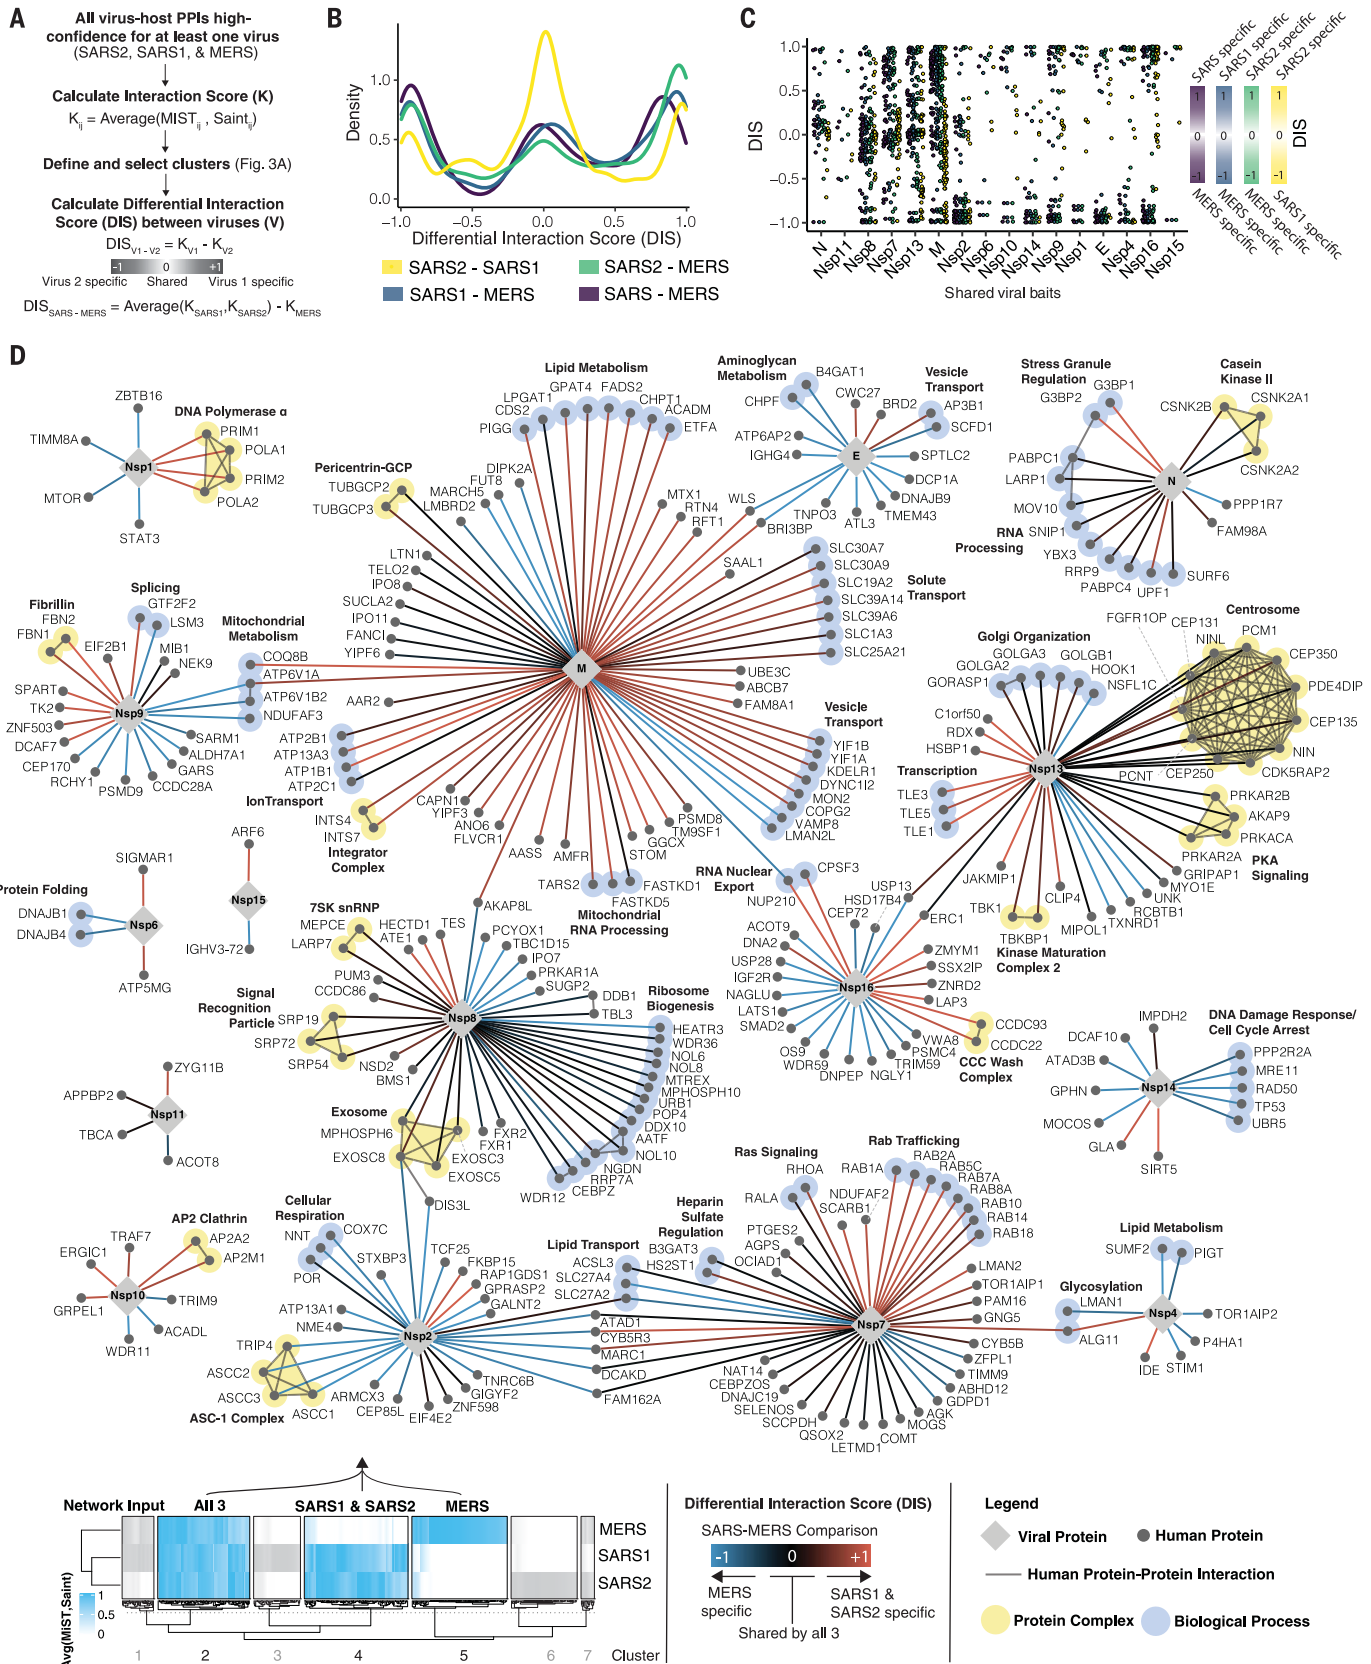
A

All virus-host PPIs high-confidence for at least one virus (SARS2, SARS1, & MERS)

Calculate Interaction Score (K)
$K_{ij}$ = Average($MIST_{ij}$, $Saint_{ij}$)

Define and select clusters (Fig. 3A)

Calculate Differential Interaction Score (DIS) between viruses (V)
$DIS_{V1-V2} = K_{V1} - K_{V2}$
-1 0 +1
Virus 2 specific Shared Virus 1 specific
$DIS_{SARS-MERS}$ = Average($K_{SARS1}$,$K_{SARS2}$) - $K_{MERS}$

B

Density
1.0
0.5
0.0
-1.0 -0.5 0.0 0.5 1.0
Differential Interaction Score (DIS)
SARS2 - SARS1 SARS2 - MERS
SARS1 - MERS SARS - MERS

C

DIS
1.0
0.5
0.0
-0.5
-1.0
N Nsp11 Nsp8 Nsp7 Nsp13 M Nsp2 Nsp6 Nsp10 Nsp14 Nsp9 Nsp1 E Nsp4 Nsp16 Nsp15
Shared viral baits
SARS specific SARS1 specific SARS2 specific SARS2 specific
1 1 1 1
0 0 0 0 DIS
-1 -1 -1 -1
MERS specific MERS specific MERS specific SARS1 specific

D

ZBTB16 DNA Polymerase α PRIM1 TIMM8A POLA1 Nsp1 PRIM2 MTOR POLA2 STAT3

Lipid Metabolism GPAT4 FADS2 LPGAT1 CHPT1 CDS2 ACADM PIGG ETFA
Aminoglycan Metabolism B4GAT1 CHPF CWC27 BRD2 Vesicle Transport AP3B1 SCFD1 ATP6AP2 IGHG4 E SPTLC2 DCP1A DNAJB9 TMEM43 TNPO3 ATL3 BRI3BP WLS
Stress Granule Regulation G3BP1 G3BP2 Casein Kinase II CSNK2B CSNK2A1 CSNK2A2 PABPC1 LARP1 N MOV10 PPP1R7 FAM98A RNA Processing SNIP1 YBX3 RRP9 PABPC4 UPF1 SURF6

Pericentrin-GCP TUBGCP2 TUBGCP3 DIPK2A FUT8 MARCH5 LMBRD2 MTX1 RTN4 RFT1 SAAL1 SLC30A7 SLC30A9 SLC19A2 Solute Transport SLC39A14 SLC39A6 SLC1A3 SLC25A21 LTN1 TELO2 IPO8 SUCLA2 IPO11 FANCI YIPF6 M UBE3C ABCB7 FAM8A1 AAR2 Vesicle Transport YIF1B YIF1A KDELR1 DYNC1I2 MON2 COPG2 VAMP8 LMAN2L ATP2B1 ATP13A3 ATP1B1 ATP2C1 IonTransport CAPN1 YIPF3 ANO6 FLVCR1 AASS AMFR STOM GGCX TM9SF1 PSMD8 INTS4 INTS7 Integrator Complex

Fibrillin FBN2 FBN1 Splicing GTF2F2 LSM3 MIB1 NEK9 EIF2B1 Mitochondrial Metabolism COQ8B ATP6V1A ATP6V1B2 NDUFAF3 SPART TK2 ZNF503 DCAF7 CEP170 RCHY1 PSMD9 Nsp9 SARM1 ALDH7A1 GARS CCDC28A

FGFR1OP CEP131 Centrosome NINL PCM1 CEP350 PDE4DIP CEP135 NIN CDK5RAP2 CEP250 PCNT Golgi Organization GOLGA3 GOLGB1 GOLGA2 HOOK1 GORASP1 NSFL1C C1orf50 RDX HSBP1 Transcription TLE3 TLE5 TLE1 Nsp13 PRKAR2B AKAP9 PRKACA PRKAR2A PKA Signaling GRIPAP1 MYO1E JAKMIP1 CLIP4 UNK RCBTB1 TXNRD1 MIPOL1 TBK1 TBKBP1 Kinase Maturation Complex 2 ERC1

ARF6 Nsp15 IGHV3-72 SIGMAR1 Protein Folding DNAJB1 DNAJB4 Nsp6 ATP5MG

TARS2 FASTKD1 FASTKD5 Mitochondrial RNA Processing AKAP8L RNA Nuclear Export CPSF3 NUP210 USP13 HSD17B4 CEP72 ACOT9 DNA2 USP28 IGF2R NAGLU LATS1 SMAD2 Nsp16 ZMYM1 SSX2IP ZNRD2 LAP3 CCDC93 CCDC22 CCC Wash Complex VWA8 PSMC4 TRIM59 NGLY1 DNPEP WDR59 OS9

7SK snRNP MEPCE LARP7 HECTD1 ATE1 TES PCYOX1 TBC1D15 IPO7 PRKAR1A SUGP2 DDB1 TBL3 PUM3 CCDC86 Signal Recognition Particle SRP19 SRP72 SRP54 NSD2 BMS1 Nsp8 Ribosome Biogenesis HEATR3 WDR36 NOL6 NOL8 MTREX MPHOSPH10 URB1 POP4 DDX10 AATF NOL10 NGDN RRP7A CEBPZ WDR12 Exosome MPHOSPH6 EXOSC8 FXR2 FXR1 EXOSC3 EXOSC5 DIS3L

ZYG11B APPBP2 Nsp11 TBCA ACOT8

IMPDH2 DNA Damage Response/ Cell Cycle Arrest DCAF10 ATAD3B GPHN Nsp14 PPP2R2A MRE11 RAD50 TP53 UBR5 MOCOS GLA SIRT5

AP2 Clathrin TRAF7 AP2A2 AP2M1 ERGIC1 Nsp10 TRIM9 GRPEL1 ACADL WDR11

Cellular Respiration NNT COX7C POR STXBP3 TCF25 FKBP15 RAP1GDS1 GPRASP2 GALNT2 ATP13A1 NME4 Nsp2 TRIP4 ASCC2 ASCC3 ASCC1 ASC-1 Complex ARMCX3 CEP85L EIF4E2 ZNF598 GIGYF2 TNRC6B

Ras Signaling RHOA RALA Rab Trafficking RAB1A RAB2A RAB5C RAB7A RAB8A RAB10 RAB14 RAB18 NDUFAF2 SCARB1 Heparin Sulfate Regulation B3GAT3 HS2ST1 PTGES2 AGPS OCIAD1 Lipid Transport ACSL3 SLC27A4 SLC27A2 ATAD1 CYB5R3 MARC1 DCAKD FAM162A Nsp7 LMAN2 TOR1AIP1 PAM16 GNG5 CYB5B ZFPL1 TIMM9 ABHD12 GDPD1 AGK MOGS COMT LETMD1 QSOX2 SCCPDH SELENOS DNAJC19 CEBPZOS NAT14

Lipid Metabolism SUMF2 PIGT Glycosylation LMAN1 Nsp4 TOR1AIP2 ALG11 P4HA1 IDE STIM1

Network Input All 3 SARS1 & SARS2 MERS
MERS
SARS1
SARS2
Avg(MiST,Saint) 1 0.5 0
1 2 3 4 5 6 7 Cluster

Differential Interaction Score (DIS)
SARS-MERS Comparison
-1 0 +1
MERS specific SARS1 & SARS2 specific
Shared by all 3

Legend
Viral Protein Human Protein
Human Protein-Protein Interaction
Protein Complex Biological Process